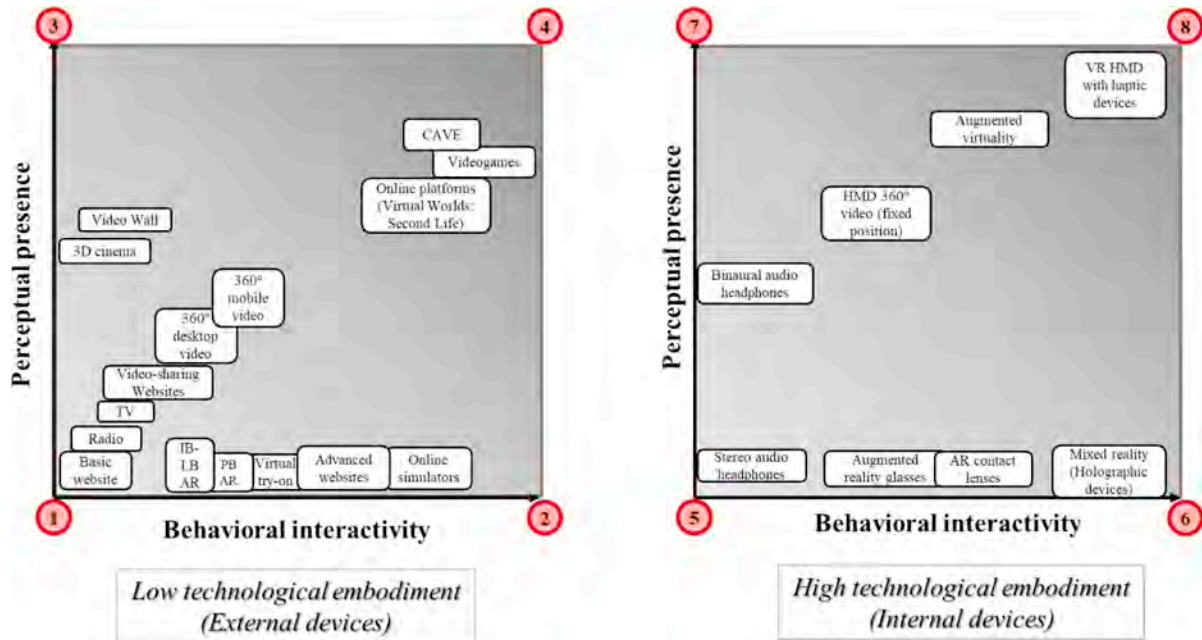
3

4

Perceptual presence

CAVE

Videogames

Online platforms (Virtual Worlds: Second Life)

Video Wall

3D cinema

360° mobile video

360° desktop video

Video-sharing Websites

TV

Radio

Basic website

IB-LB AR

PB AR

Virtual try-on

Advanced websites

Online simulators

1

Behavioral interactivity

2

Low technological embodiment (External devices)

7

8

Perceptual presence

VR HMD with haptic devices

Augmented virtuality

HMD 360° video (fixed position)

Binaural audio headphones

Stereo audio headphones

Augmented reality glasses

AR contact lenses

Mixed reality (Holographic devices)

5

Behavioral interactivity

6

High technological embodiment (Internal devices)